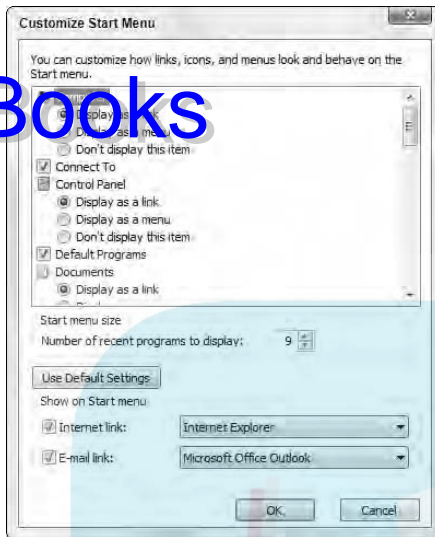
Customize Start Menu

You can customize how links, icons, and menus look and behave on the Start menu.

Books

Display as a link
Display as a menu
Don't display this item
Connect To
Control Panel
Display as a link
Display as a menu
Don't display this item
Default Programs
Documents
Display as a link

Start menu size
Number of recent programs to display: 9

Use Default Settings

Show on Start menu
Internet link: Internet Explorer
E-mail link: Microsoft Office Outlook

OK
Cancel